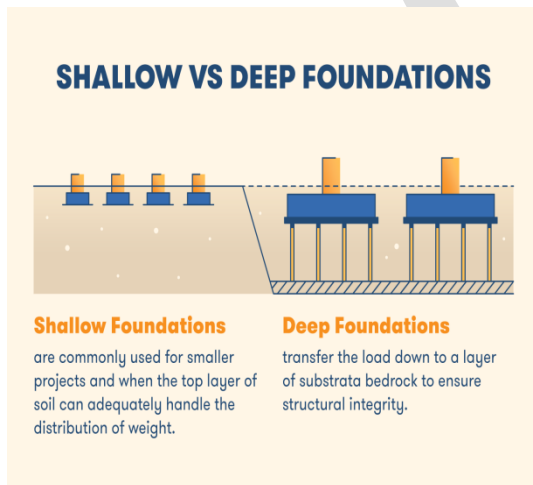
SHALLOW VS DEEP FOUNDATIONS

Shallow Foundations

are commonly used for smaller projects and when the top layer of soil can adequately handle the distribution of weight.

Deep Foundations

transfer the load down to a layer of substrata bedrock to ensure structural integrity.